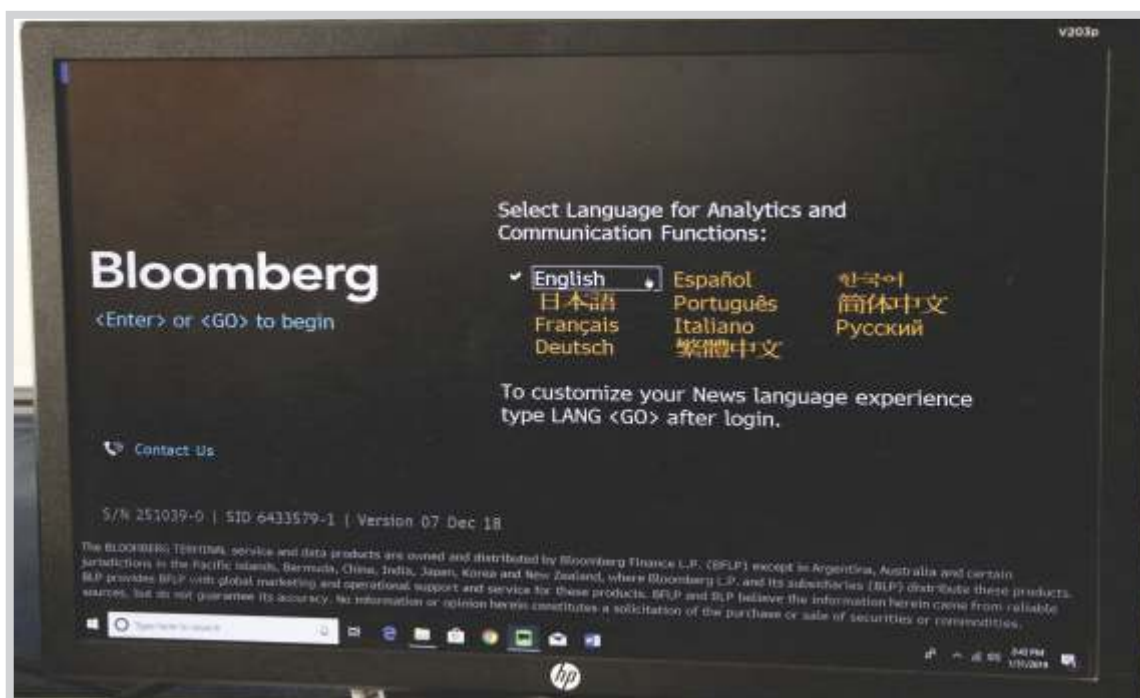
V203p

Bloomberg
<Enter> or <GO> to begin

Select Language for Analytics and Communication Functions:

English
日本語
Français
Deutsch
Español
Português
Italiano
繁體中文
한국어
简体中文
Русский

To customize your News language experience type LANG <GO> after login.

Contact Us

S/N 251039-0 | SID 6433579-1 | Version 07 Dec 18

The BLOOMBERG TERMINAL service and data products are owned and distributed by Bloomberg Finance L.P. (BFLP) except in Argentina, Australia and certain jurisdictions in the Pacific islands, Bermuda, China, India, Japan, Korea and New Zealand, where Bloomberg L.P. and its subsidiaries (BLP) distribute these products. BLP provides BFLP with global marketing and operational support and service for these products. BFLP and BLP believe the information herein came from reliable sources, but do not guarantee its accuracy. No information or opinion herein constitutes a solicitation of the purchase or sale of securities or commodities.

Type here to search

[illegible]

hp